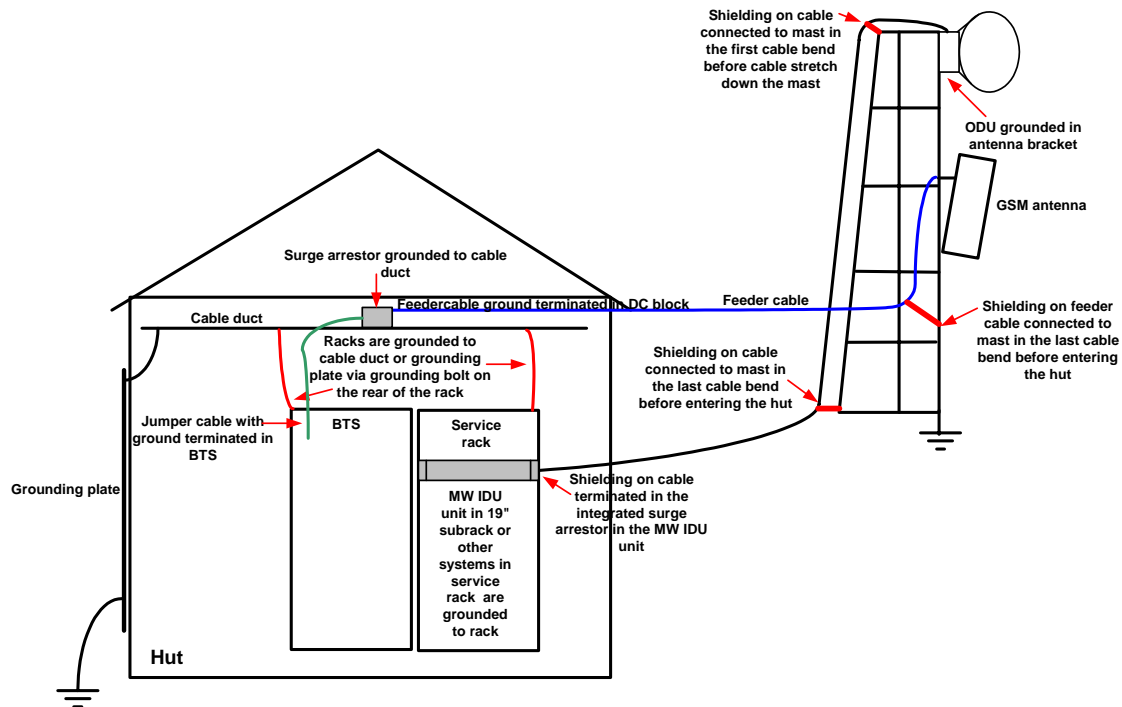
Shielding on cable connected to mast in the first cable bend before cable stretch down the mast

ODU grounded in antenna bracket

GSM antenna

Surge arrestor grounded to cable duct

Feedercable ground terminated in DC block

Feeder cable

Shielding on feeder cable connected to mast in the last cable bend before entering the hut

Cable duct

Racks are grounded to cable duct or grounding plate via grounding bolt on the rear of the rack

Shielding on cable connected to mast in the last cable bend before entering the hut

Jumper cable with ground terminated in BTS

BTS

Service rack

Shielding on cable terminated in the integrated surge arrestor in the MW IDU unit

Grounding plate

MW IDU unit in 19" subrack or other systems in service rack are grounded to rack

Hut